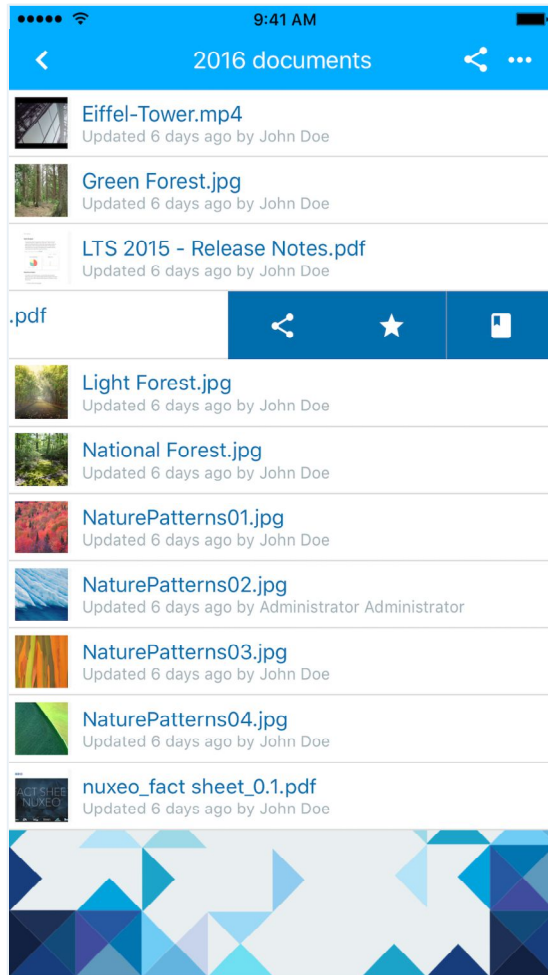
9:41 AM

2016 documents

Eiffel-Tower.mp4
Updated 6 days ago by John Doe

Green Forest.jpg
Updated 6 days ago by John Doe

LTS 2015 - Release Notes.pdf
Updated 6 days ago by John Doe

.pdf

Light Forest.jpg
Updated 6 days ago by John Doe

National Forest.jpg
Updated 6 days ago by John Doe

NaturePatterns01.jpg
Updated 6 days ago by John Doe

NaturePatterns02.jpg
Updated 6 days ago by Administrator Administrator

NaturePatterns03.jpg
Updated 6 days ago by John Doe

NaturePatterns04.jpg
Updated 6 days ago by John Doe

nuxeo_fact sheet_0.1.pdf
Updated 6 days ago by John Doe